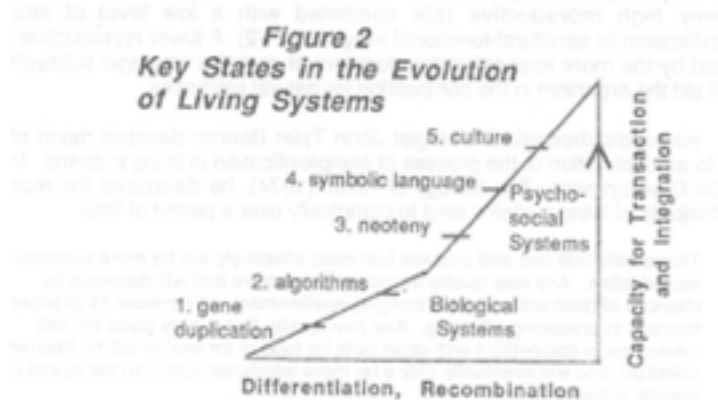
very high reproductive rate combined with a low level of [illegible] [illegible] or structural-functional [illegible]. A lower reproductive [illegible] by the more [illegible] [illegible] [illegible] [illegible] all the population in the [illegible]

Figure 2
Key States in the Evolution of Living Systems

Harvard's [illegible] John Tyler Bonner devoted much of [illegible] to an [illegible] of the process of complexification in living systems. In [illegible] (1974), he discusses the major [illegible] over a period of time.

5. culture
4. symbolic language
Psycho-social Systems
3. neoteny
2. algorithms
1. gene duplication
Biological Systems
Capacity for Transaction and Integration
Differentiation, Recombination